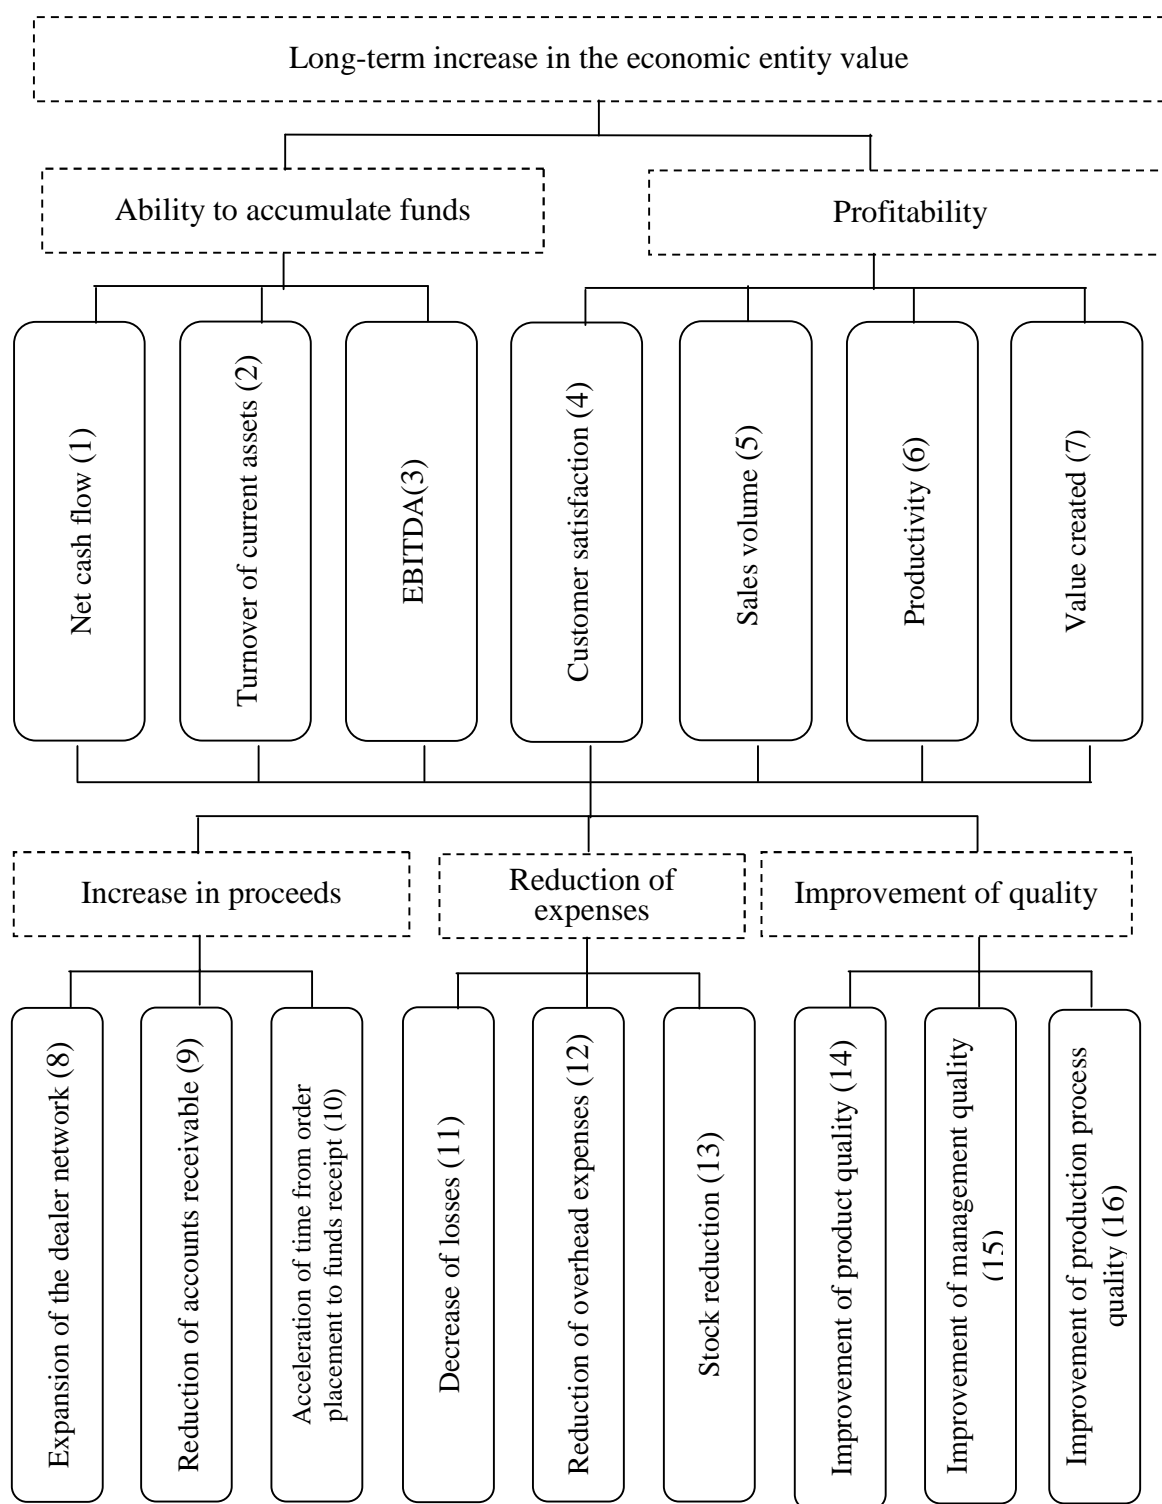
Long-term increase in the economic entity value

Ability to accumulate funds

Profitability

Net cash flow (1)

Turnover of current assets (2)

EBITDA(3)

Customer satisfaction (4)

Sales volume (5)

Productivity (6)

Value created (7)

Increase in proceeds

Reduction of expenses

Improvement of quality

Expansion of the dealer network (8)

Reduction of accounts receivable (9)

Acceleration of time from order placement to funds receipt (10)

Decrease of losses (11)

Reduction of overhead expenses (12)

Stock reduction (13)

Improvement of product quality (14)

Improvement of management quality (15)

Improvement of production process quality (16)